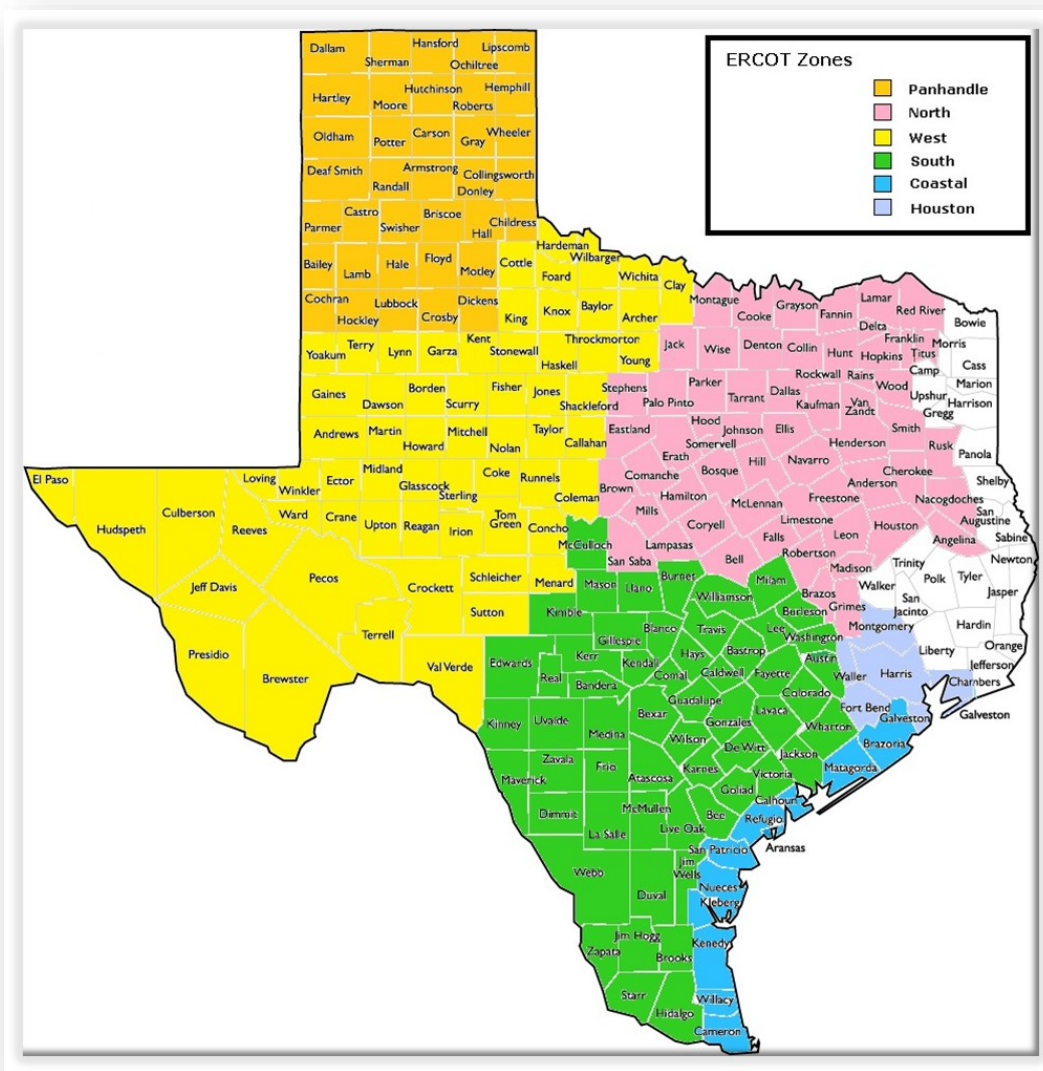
ERCOT Zones
Panhandle
North
West
South
Coastal
Houston

Dallam Hansford Lipscomb
Sherman Ochiltree
Hutchinson Hemphill
Hartley Moore Roberts
Oldham Potter Carson Gray Wheeler
Armstrong
Deaf Smith Randall Collingsworth
Donley
Castro Briscoe Childress
Parmer Swisher Hall
Hardeman
Bailey Lamb Hale Floyd Motley Cottle Wilbarger
Foard Wichita
Clay
Cochran Lubbock Dickens King Knox Baylor Archer
Hockley Crosby
Montague Cooke Grayson Fannin Lamar Red River Bowie
Delta
Yoakum Terry Lynn Garza Kent Stonewall Throckmorton
Haskell Young
Jack Wise Denton Collin Hunt Hopkins Franklin Titus Morris
Cass
Camp
Rockwall Rains Wood Upshur Marion
Gaines Dawson Borden Scurry Fisher Jones Shackleford Stephens Palo Pinto Parker Tarrant Dallas Kaufman Van Zandt Gregg Harrison
Andrews Martin Howard Mitchell Nolan Taylor Callahan Eastland Hood Johnson Ellis Smith
Somervell Henderson Rusk Panola
Erath
El Paso Loving Winkler Ector Midland Glasscock Sterling Coke Runnels Coleman Brown Comanche Bosque Hill Navarro Cherokee
Anderson Shelby
Mills Hamilton Freestone Nacogdoches
McLennan San Augustine
Hudspeth Culberson Reeves Ward Crane Upton Reagan Irion Tom Green Concho Coryell Limestone Houston Sabine
Falls Leon Angelina
McCulloch Lampasas
Bell Robertson Trinity Newton
Jeff Davis Pecos Crockett Schleicher Menard San Saba Mason Llano Burnet Milam Madison Walker Polk Tyler
Brazos
Williamson Burleson Grimes San Jacinto Jasper
Kimble Sutton Lee Washington Montgomery
Gillespie Blanco Travis Hardin
Terrell Bastrop Liberty Orange
Presidio Val Verde Edwards Kerr Kendall Hays Austin Jefferson
Real Bandera Comal Caldwell Fayette Waller Harris Chambers
Brewster Guadalupe Colorado
Bexar Gonzales Lavaca Fort Bend Galveston
Kinney Uvalde Medina Wharton Brazoria Galveston
Wilson De Witt Jackson
Zavala Frio Atascosa Karnes Victoria Matagorda
Maverick Goliad Calhoun
Dimmit McMullen Bee Refugio
La Salle Live Oak Aransas
San Patricio
Jim Wells
Webb Nueces
Duval Kleberg
Jim Hogg Kenedy
Zapata Brooks
Starr Willacy
Hidalgo
Cameron